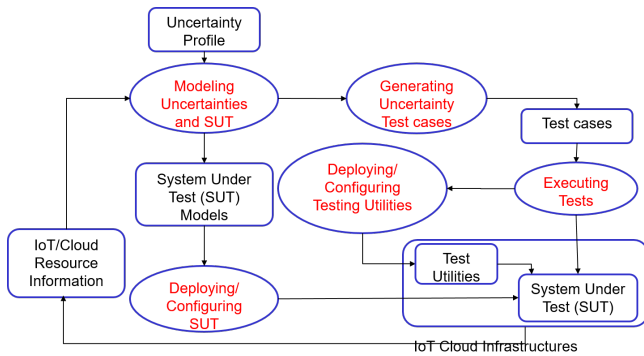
Uncertainty Profile

Modeling Uncertainties and SUT

Generating Uncertainty Test cases

Test cases

System Under Test (SUT) Models

Deploying/ Configuring Testing Utilities

Executing Tests

IoT/Cloud Resource Information

Test Utilities

Deploying/ Configuring SUT

System Under Test (SUT)

IoT Cloud Infrastructures